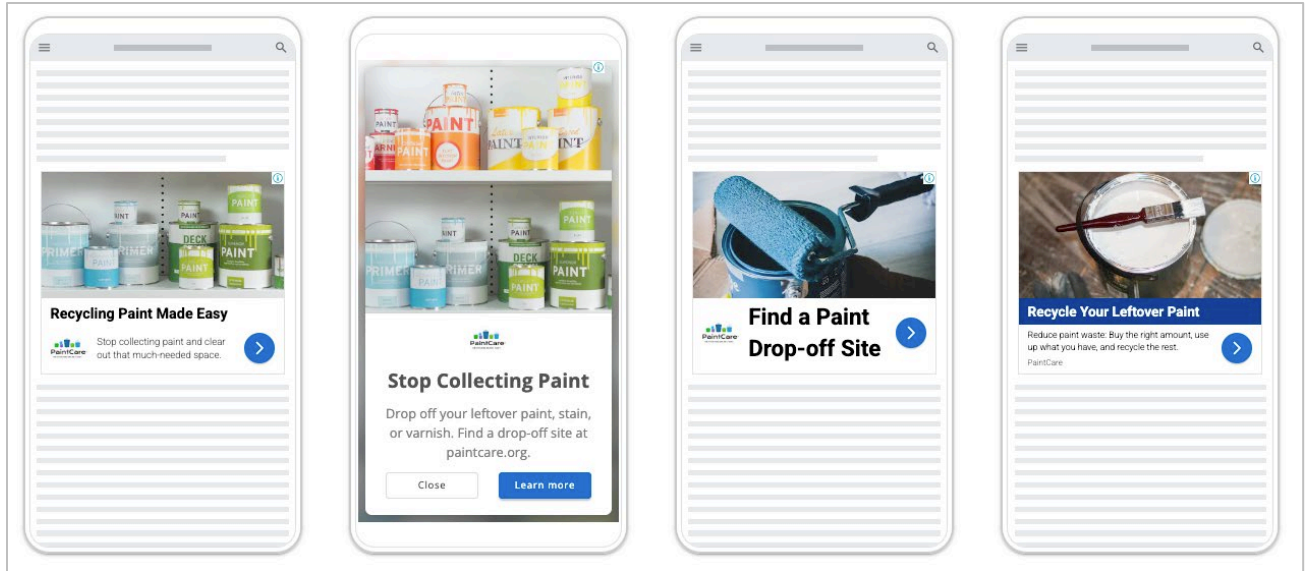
PRIMER PRIMER DECK PAINT PAINT

Recycling Paint Made Easy

PaintCare

Stop collecting paint and clear out that much-needed space.

PAINT PAINT PAINT PAINT PRIMER PRIMER DECK PAINT PAINT

PaintCare

Stop Collecting Paint

Drop off your leftover paint, stain, or varnish. Find a drop-off site at paintcare.org.

Close

Learn more

PaintCare

Find a Paint Drop-off Site

Recycle Your Leftover Paint

Reduce paint waste: Buy the right amount, use up what you have, and recycle the rest.

PaintCare